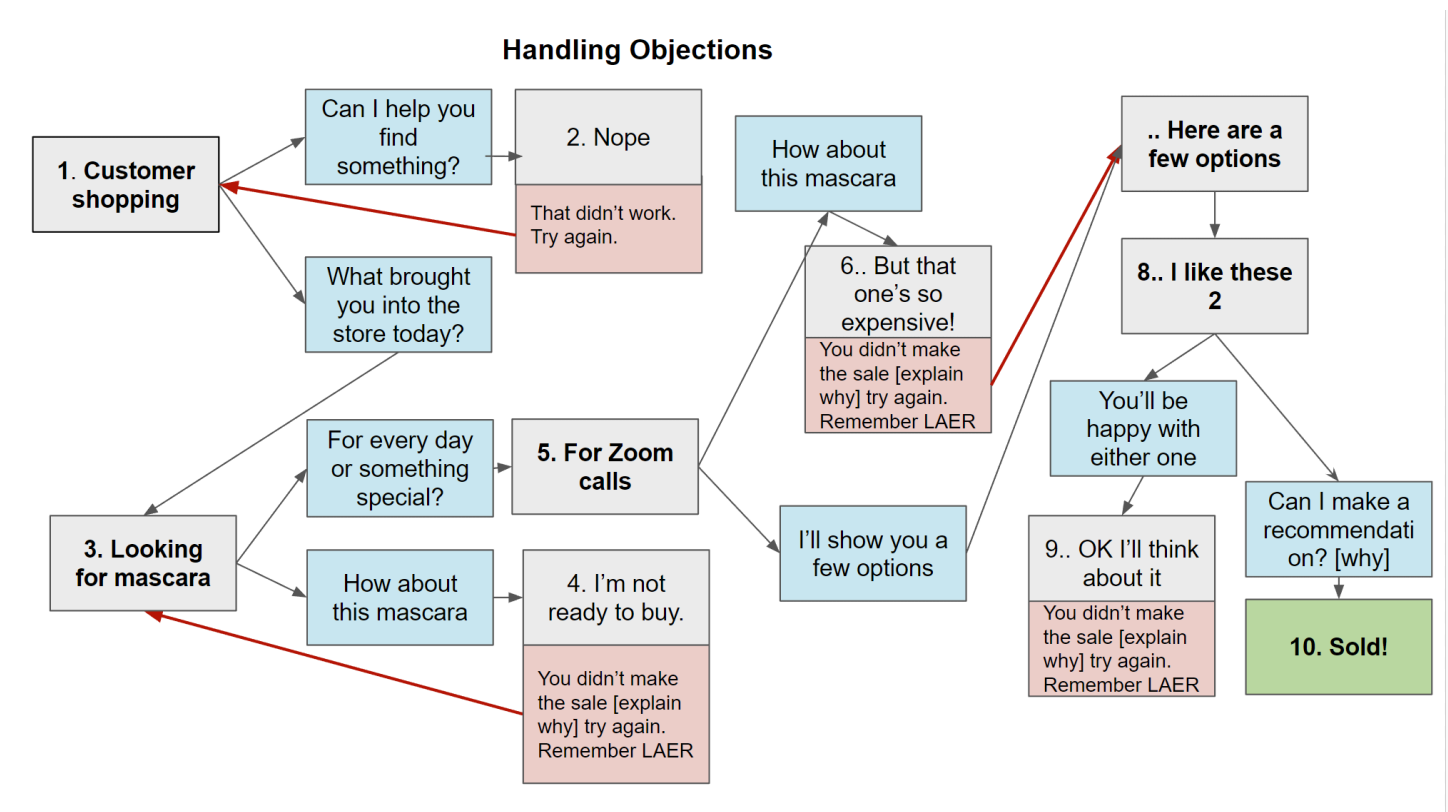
Handling Objections

1. Customer shopping

Can I help you find something?

2. Nope

That didn't work. Try again.

What brought you into the store today?

3. Looking for mascara

For every day or something special?

5. For Zoom calls

How about this mascara

4. I'm not ready to buy.

You didn't make the sale [explain why] try again. Remember LAER

How about this mascara

6.. But that one's so expensive!

You didn't make the sale [explain why] try again. Remember LAER

I'll show you a few options

.. Here are a few options

8.. I like these 2

You'll be happy with either one

9.. OK I'll think about it

You didn't make the sale [explain why] try again. Remember LAER

Can I make a recommendation? [why]

10. Sold!